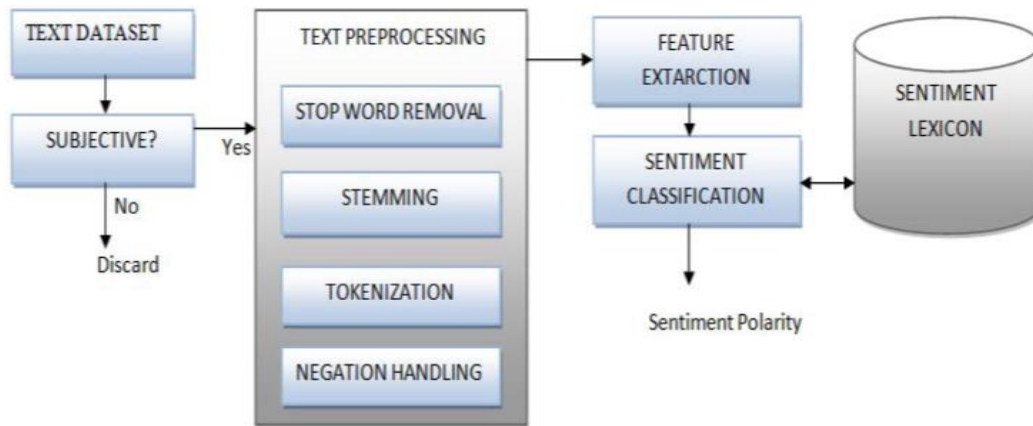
TEXT DATASET

SUBJECTIVE?

No

Discard

Yes

TEXT PREPROCESSING

STOP WORD REMOVAL

STEMMING

TOKENIZATION

NEGATION HANDLING

FEATURE EXTARCTION

SENTIMENT CLASSIFICATION

Sentiment Polarity

SENTIMENT LEXICON